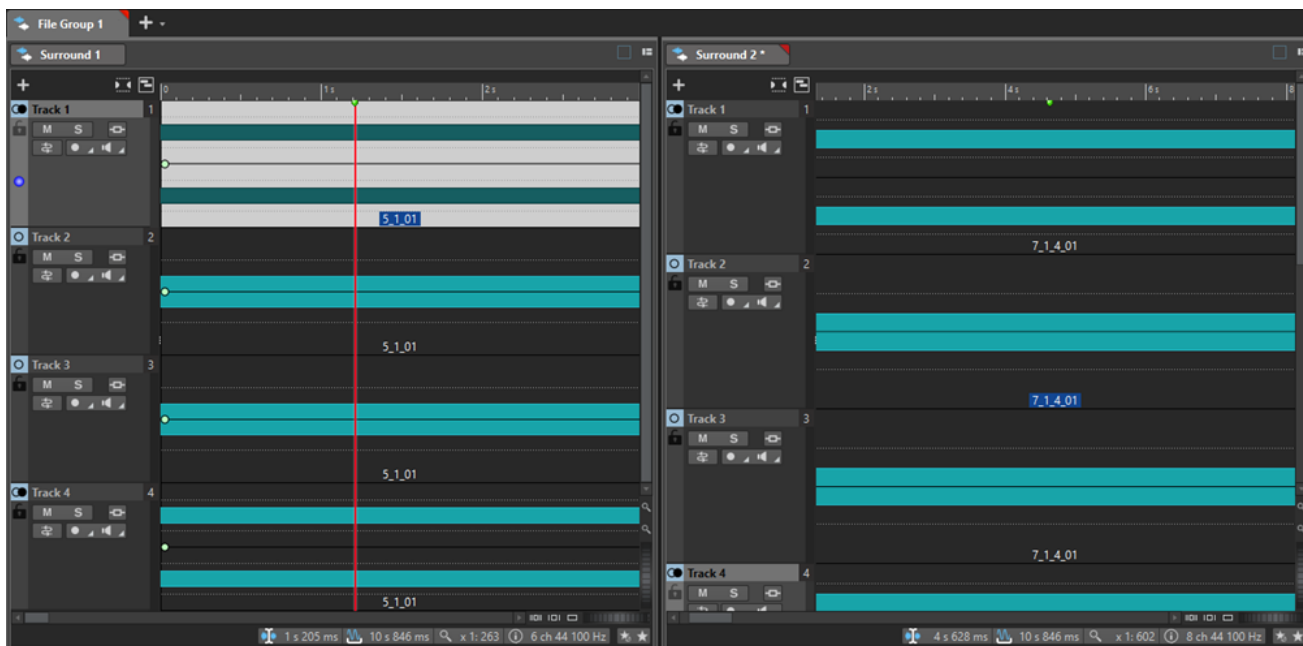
File Group 1

Surround 1

0 | 1 s | 2 s

Track 1 1
M S

5_1_01

Track 2 2
M S

5_1_01

Track 3 3
M S

5_1_01

Track 4 4
M S

5_1_01

1 s 205 ms | 10 s 846 ms | x 1: 263 | 6 ch 44 100 Hz

Surround 2 *

2 s | 4 s | 6 s | 8

Track 1 1
M S

7_1_4_01

Track 2 2
M S

7_1_4_01

Track 3 3
M S

7_1_4_01

Track 4 4
M S

4 s 628 ms | 10 s 846 ms | x 1: 602 | 8 ch 44 100 Hz